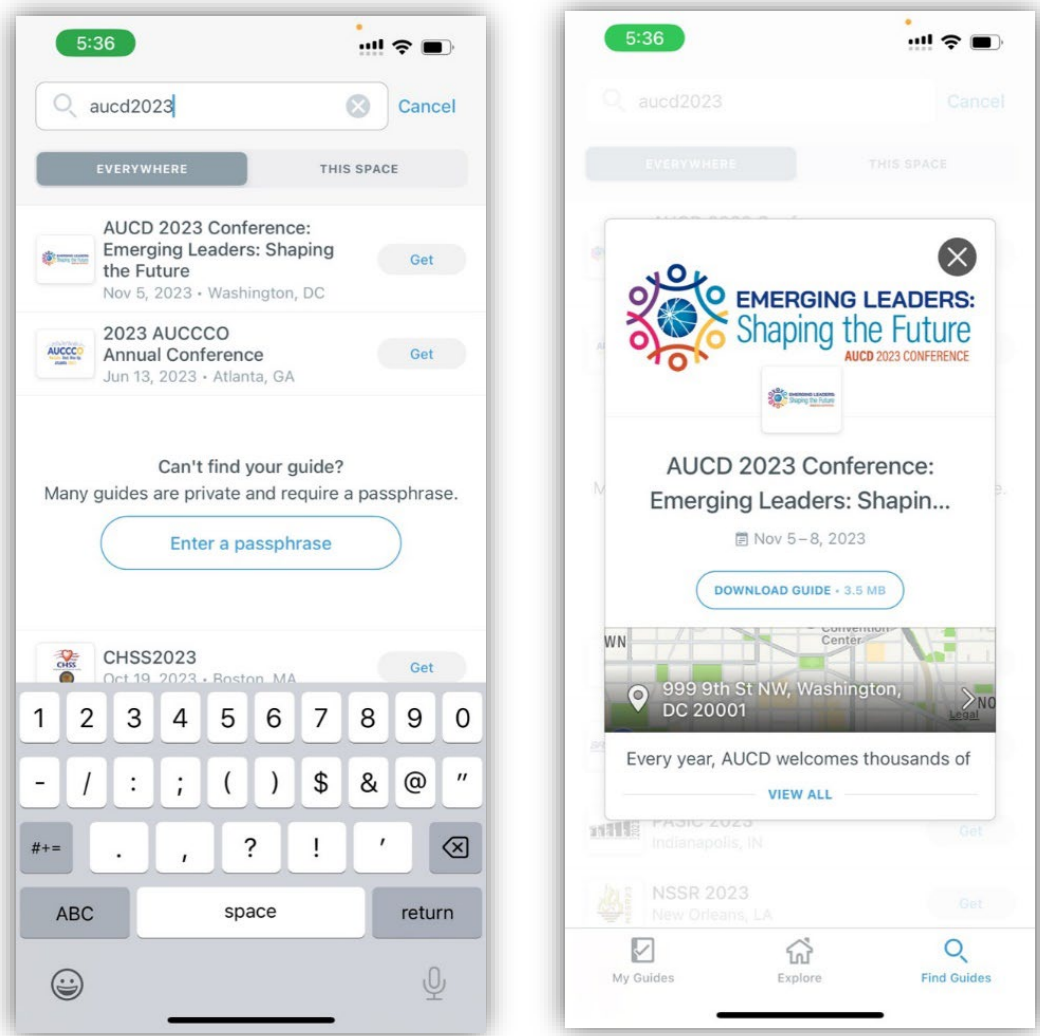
5:36

aucd2023 Cancel

EVERYWHERE THIS SPACE

AUCD 2023 Conference: Emerging Leaders: Shaping the Future
Nov 5, 2023 • Washington, DC
Get

2023 AUCCCO Annual Conference
Jun 13, 2023 • Atlanta, GA
Get

Can't find your guide?
Many guides are private and require a passphrase.

Enter a passphrase

CHSS2023
Oct 19, 2023 • Boston, MA
Get

1 2 3 4 5 6 7 8 9 0
- / : ; ( ) $ & @ "
#+= . , ? ! ' 
ABC space return

5:36

aucd2023 Cancel

EVERYWHERE THIS SPACE

EMERGING LEADERS: Shaping the Future
AUCD 2023 CONFERENCE

AUCD 2023 Conference: Emerging Leaders: Shapin...

Nov 5 – 8, 2023

DOWNLOAD GUIDE • 3.5 MB

Convention Center
999 9th St NW, Washington, DC 20001
Legal

Every year, AUCD welcomes thousands of

VIEW ALL

PASIC 2023
Indianapolis, IN
Get

NSSR 2023
New Orleans, LA
Get

My Guides Explore Find Guides